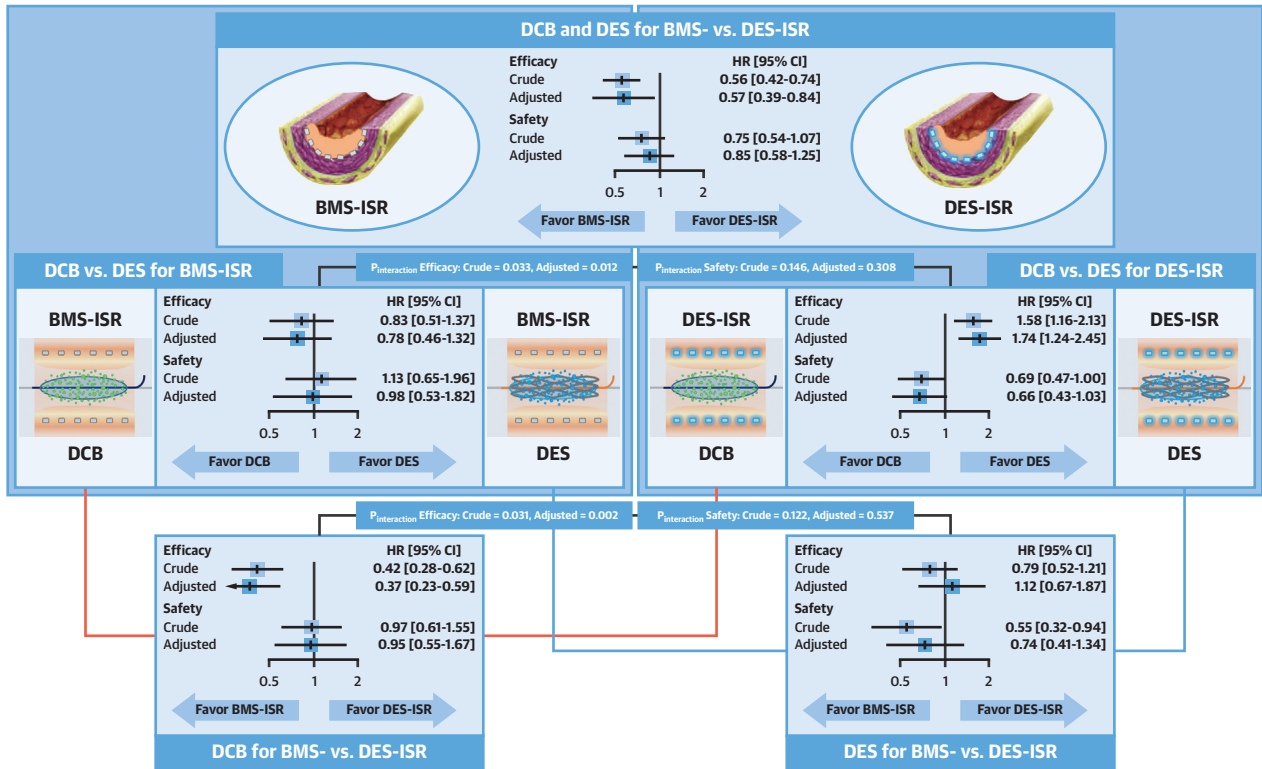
DCB and DES for BMS- vs. DES-ISR

BMS-ISR

Efficacy
Crude
Adjusted
Safety
Crude
Adjusted

HR [95% CI]
0.56 [0.42-0.74]
0.57 [0.39-0.84]

0.75 [0.54-1.07]
0.85 [0.58-1.25]

0.5 1 2

Favor BMS-ISR
Favor DES-ISR

DES-ISR

DCB vs. DES for BMS-ISR

$P_{interaction}$ Efficacy: Crude = 0.033, Adjusted = 0.012

$P_{interaction}$ Safety: Crude = 0.146, Adjusted = 0.308

DCB vs. DES for DES-ISR

BMS-ISR

DCB

Efficacy
Crude
Adjusted
Safety
Crude
Adjusted

HR [95% CI]
0.83 [0.51-1.37]
0.78 [0.46-1.32]

1.13 [0.65-1.96]
0.98 [0.53-1.82]

0.5 1 2

Favor DCB
Favor DES

BMS-ISR

DES

DES-ISR

DCB

Efficacy
Crude
Adjusted
Safety
Crude
Adjusted

HR [95% CI]
1.58 [1.16-2.13]
1.74 [1.24-2.45]

0.69 [0.47-1.00]
0.66 [0.43-1.03]

0.5 1 2

Favor DCB
Favor DES

DES-ISR

DES

$P_{interaction}$ Efficacy: Crude = 0.031, Adjusted = 0.002

$P_{interaction}$ Safety: Crude = 0.122, Adjusted = 0.537

Efficacy
Crude
Adjusted
Safety
Crude
Adjusted

HR [95% CI]
0.42 [0.28-0.62]
0.37 [0.23-0.59]

0.97 [0.61-1.55]
0.95 [0.55-1.67]

0.5 1 2

Favor BMS-ISR
Favor DES-ISR

DCB for BMS- vs. DES-ISR

Efficacy
Crude
Adjusted
Safety
Crude
Adjusted

HR [95% CI]
0.79 [0.52-1.21]
1.12 [0.67-1.87]

0.55 [0.32-0.94]
0.74 [0.41-1.34]

0.5 1 2

Favor BMS-ISR
Favor DES-ISR

DES for BMS- vs. DES-ISR